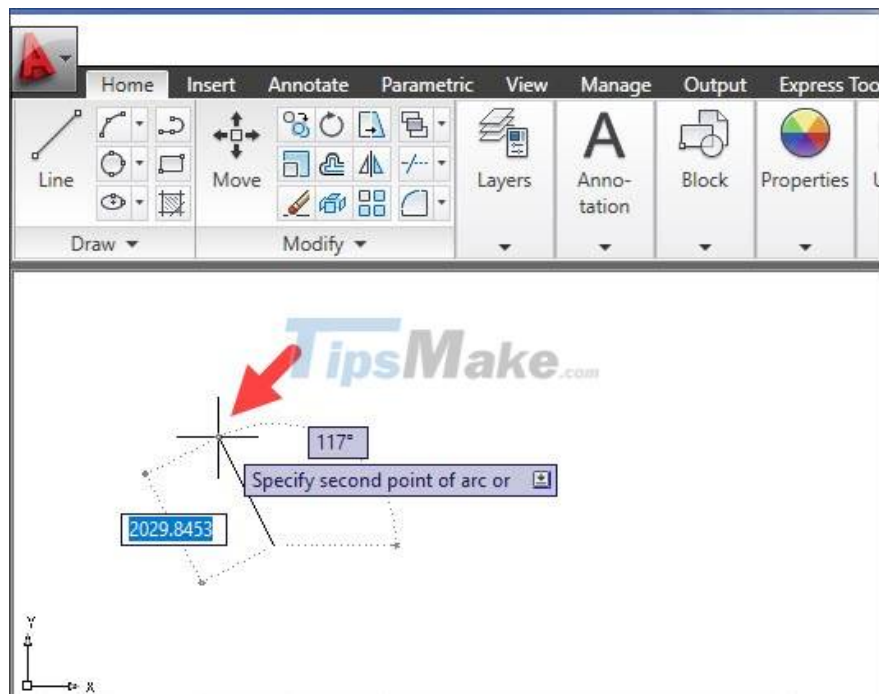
Home Insert Annotate Parametric View Manage Output Express Too

Line

Move

Layers

Anno-tation

Block

Properties

Draw ▼

Modify ▼

TipsMake.com

117°

Specify second point of arc or

2029.8453

Y

X